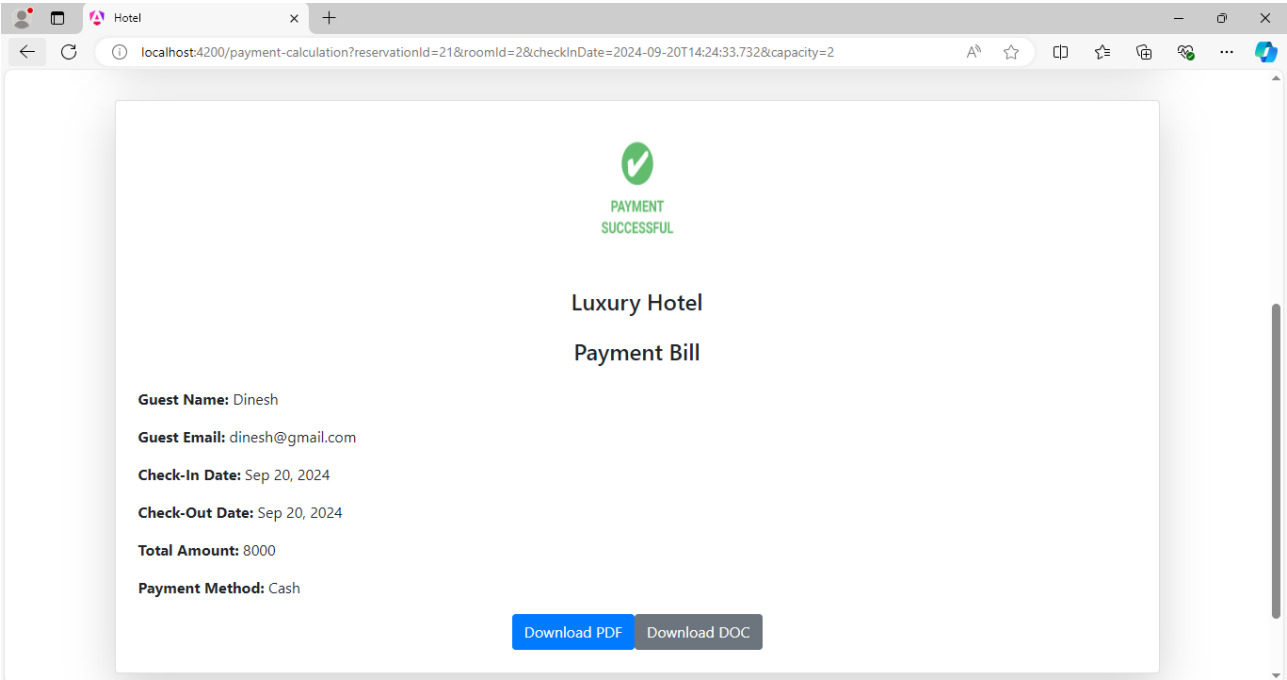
Hotel

localhost:4200/payment-calculation?reservationId=21&roomId=2&checkInDate=2024-09-20T14:24:33.732&capacity=2

PAYMENT SUCCESSFUL

Luxury Hotel

Payment Bill

**Guest Name:** Dinesh

**Guest Email:** dinesh@gmail.com

**Check-In Date:** Sep 20, 2024

**Check-Out Date:** Sep 20, 2024

**Total Amount:** 8000

**Payment Method:** Cash

Download PDF Download DOC